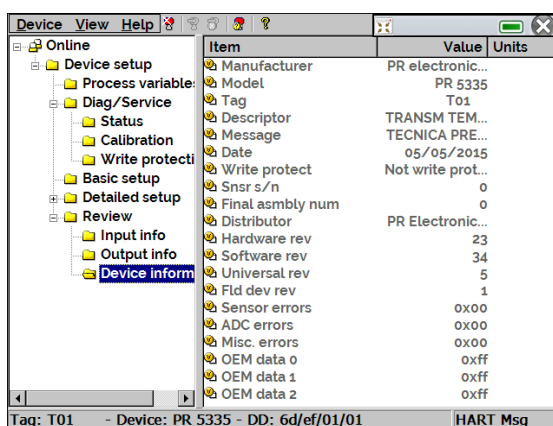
Device View Help ? 

Online
Device setup
Process variables
Diag/Service
Status
Calibration
Write protecti
Basic setup
Detailed setup
Review
Input info
Output info
Device inform

| Item | Value | Units |
|---|---|---|
| Manufacturer | PR electronic... | |
| Model | PR 5335 | |
| Tag | T01 | |
| Descriptor | TRANSM TEM... | |
| Message | TECNICA PRE... | |
| Date | 05/05/2015 | |
| Write protect | Not write prot... | |
| Snsr s/n | 0 | |
| Final asmbly num | 0 | |
| Distributor | PR Electronic... | |
| Hardware rev | 23 | |
| Software rev | 34 | |
| Universal rev | 5 | |
| Fld dev rev | 1 | |
| Sensor errors | 0x00 | |
| ADC errors | 0x00 | |
| Misc. errors | 0x00 | |
| OEM data 0 | 0xff | |
| OEM data 1 | 0xff | |
| OEM data 2 | 0xff | |

Tag: T01 - Device: PR 5335 - DD: 6d/ef/01/01 HART Msg